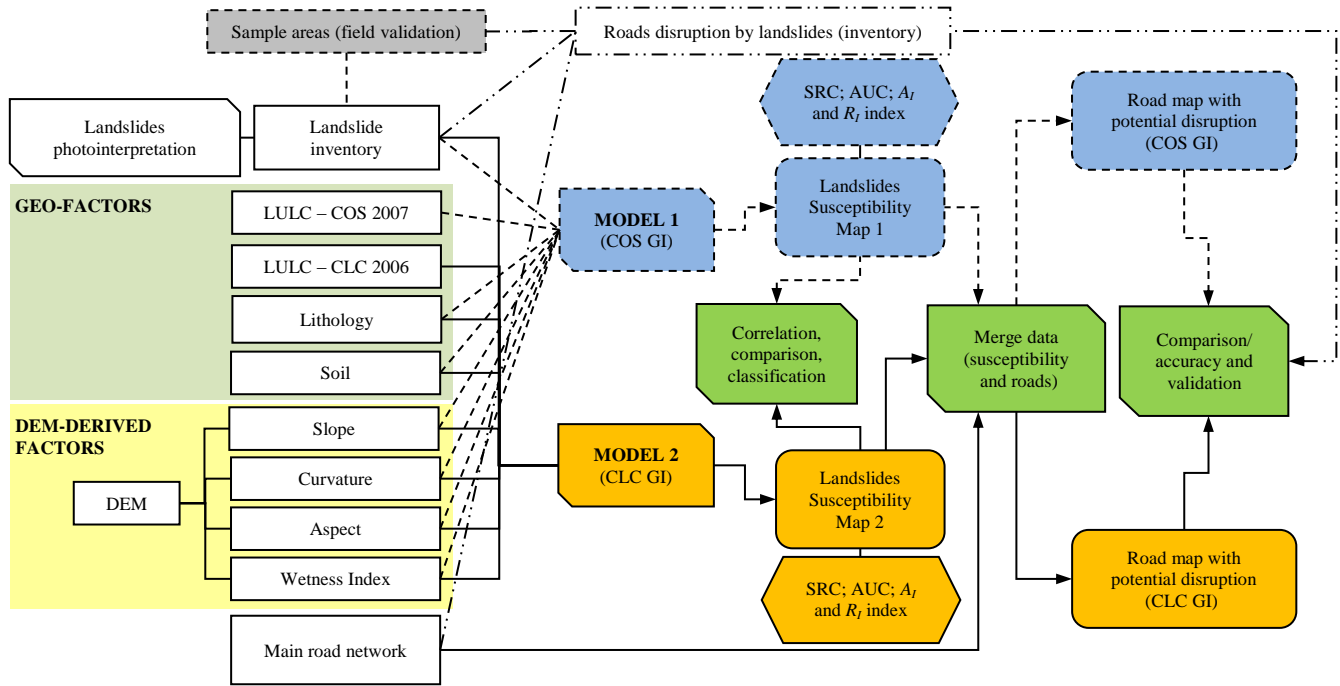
Sample areas (field validation)

Roads disruption by landslides (inventory)

Landslides photointerpretation

Landslide inventory

SRC; AUC; $A_I$ and $R_I$ index

Road map with potential disruption (COS GI)

GEO-FACTORS

LULC – COS 2007

LULC – CLC 2006

Lithology

Soil

MODEL 1 (COS GI)

Landslides Susceptibility Map 1

Correlation, comparison, classification

Merge data (susceptibility and roads)

Comparison/ accuracy and validation

DEM-DERIVED FACTORS

DEM

Slope

Curvature

Aspect

Wetness Index

MODEL 2 (CLC GI)

Landslides Susceptibility Map 2

SRC; AUC; $A_I$ and $R_I$ index

Road map with potential disruption (CLC GI)

Main road network